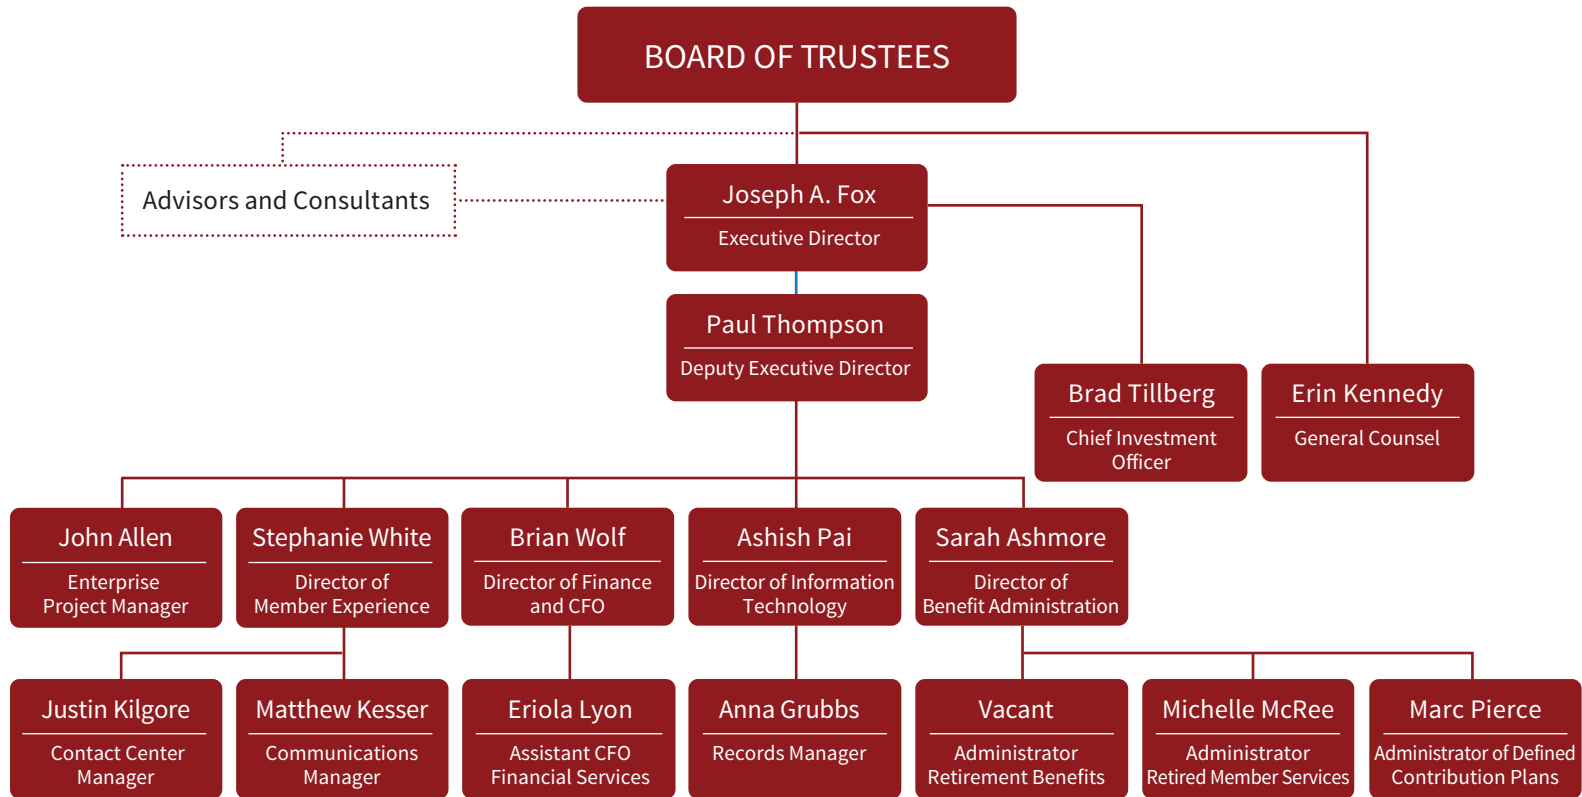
BOARD OF TRUSTEES

Advisors and Consultants

Joseph A. Fox
Executive Director

Paul Thompson
Deputy Executive Director

Brad Tillberg
Chief Investment Officer

Erin Kennedy
General Counsel

John Allen
Enterprise Project Manager

Stephanie White
Director of Member Experience

Brian Wolf
Director of Finance and CFO

Ashish Pai
Director of Information Technology

Sarah Ashmore
Director of Benefit Administration

Justin Kilgore
Contact Center Manager

Matthew Kesser
Communications Manager

Eriola Lyon
Assistant CFO Financial Services

Anna Grubbs
Records Manager

Vacant
Administrator Retirement Benefits

Michelle McRee
Administrator Retired Member Services

Marc Pierce
Administrator of Defined Contribution Plans